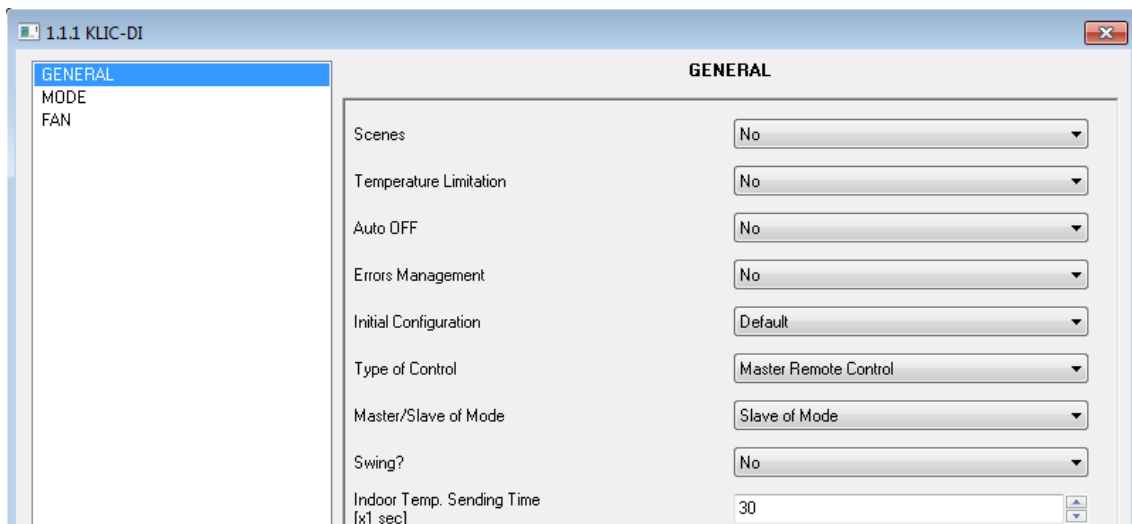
1.1.1 KLIC-DI

GENERAL
MODE
FAN

GENERAL

Scenes
No

Temperature Limitation
No

Auto OFF
No

Errors Management
No

Initial Configuration
Default

Type of Control
Master Remote Control

Master/Slave of Mode
Slave of Mode

Swing?
No

Indoor Temp. Sending Time [x1 sec]
30